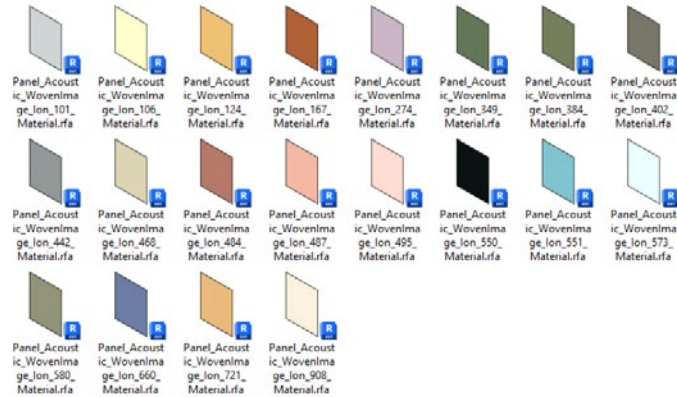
R Panel_Acoustic_WovenImage_Ion_101_Material.rfa

R Panel_Acoustic_WovenImage_Ion_106_Material.rfa

R Panel_Acoustic_WovenImage_Ion_124_Material.rfa

R Panel_Acoustic_WovenImage_Ion_167_Material.rfa

R Panel_Acoustic_WovenImage_Ion_274_Material.rfa

R Panel_Acoustic_WovenImage_Ion_349_Material.rfa

R Panel_Acoustic_WovenImage_Ion_384_Material.rfa

R Panel_Acoustic_WovenImage_Ion_402_Material.rfa

R Panel_Acoustic_WovenImage_Ion_442_Material.rfa

R Panel_Acoustic_WovenImage_Ion_468_Material.rfa

R Panel_Acoustic_WovenImage_Ion_484_Material.rfa

R Panel_Acoustic_WovenImage_Ion_487_Material.rfa

R Panel_Acoustic_WovenImage_Ion_495_Material.rfa

R Panel_Acoustic_WovenImage_Ion_550_Material.rfa

R Panel_Acoustic_WovenImage_Ion_551_Material.rfa

R Panel_Acoustic_WovenImage_Ion_573_Material.rfa

R Panel_Acoustic_WovenImage_Ion_580_Material.rfa

R Panel_Acoustic_WovenImage_Ion_660_Material.rfa

R Panel_Acoustic_WovenImage_Ion_721_Material.rfa

R Panel_Acoustic_WovenImage_Ion_908_Material.rfa